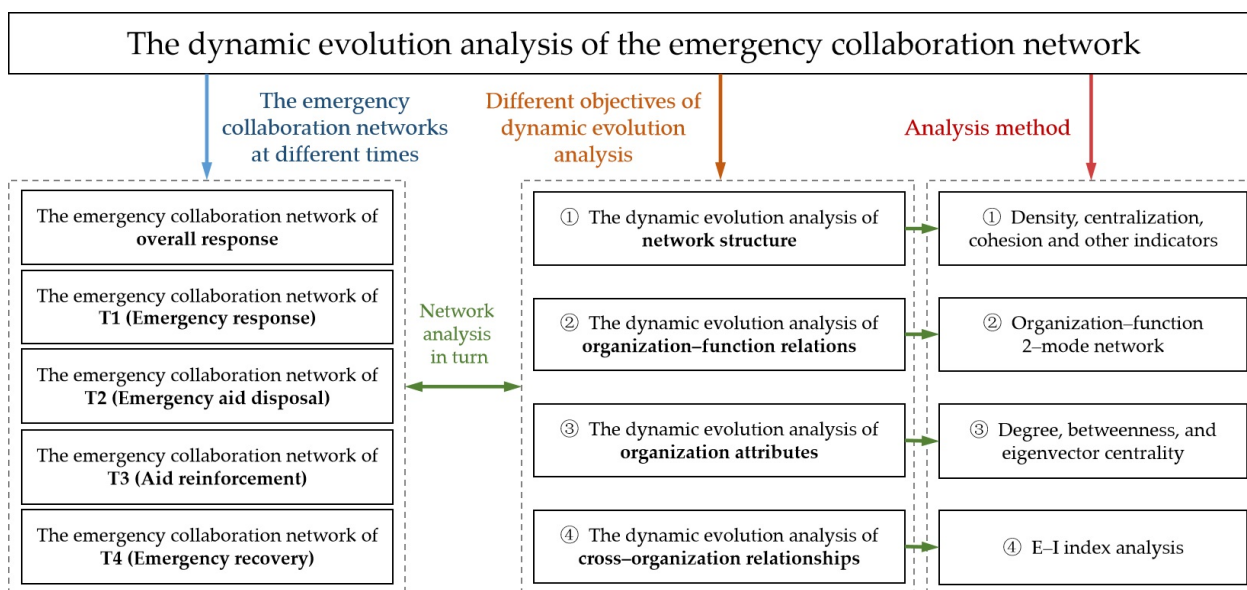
The dynamic evolution analysis of the emergency collaboration network

The emergency collaboration networks at different times

Different objectives of dynamic evolution analysis

Analysis method

The emergency collaboration network of **overall response**

The emergency collaboration network of **T1 (Emergency response)**

The emergency collaboration network of **T2 (Emergency aid disposal)**

The emergency collaboration network of **T3 (Aid reinforcement)**

The emergency collaboration network of **T4 (Emergency recovery)**

Network analysis in turn

① The dynamic evolution analysis of **network structure**

② The dynamic evolution analysis of **organization–function relations**

③ The dynamic evolution analysis of **organization attributes**

④ The dynamic evolution analysis of **cross–organization relationships**

① Density, centralization, cohesion and other indicators

② Organization–function 2–mode network

③ Degree, betweenness, and eigenvector centrality

④ E–I index analysis